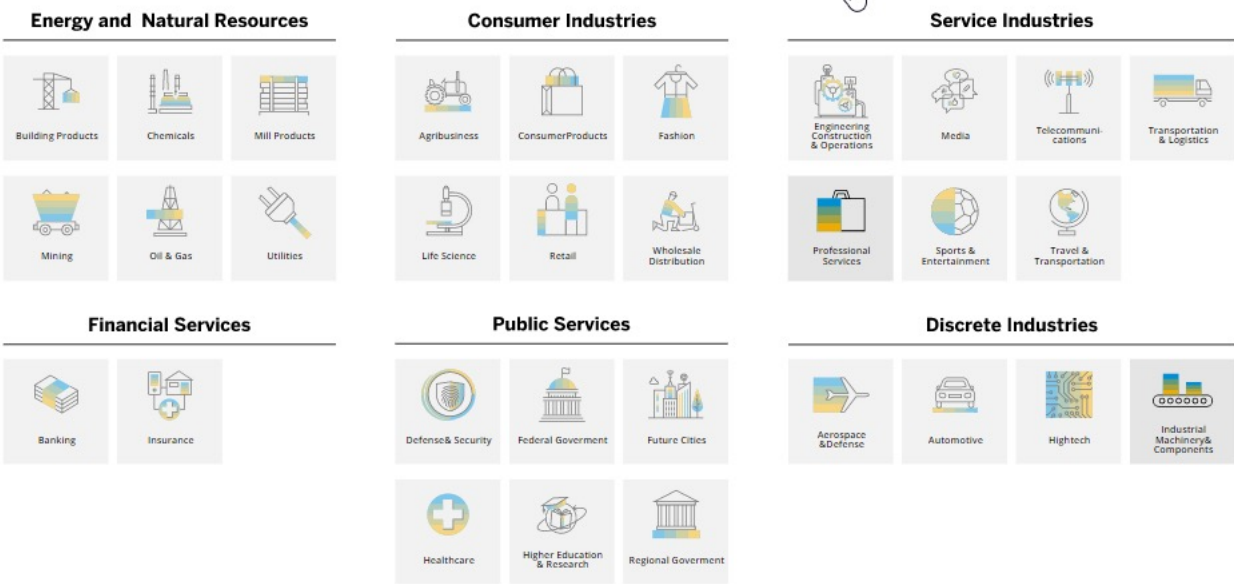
Energy and Natural Resources

Building Products
Chemicals
Mill Products
Mining
Oil & Gas
Utilities

Consumer Industries

Agribusiness
ConsumerProducts
Fashion
Life Science
Retail
Wholesale Distribution

Service Industries

Engineering Construction & Operations
Media
Telecommunications
Transportation & Logistics
Professional Services
Sports & Entertainment
Travel & Transportation

Financial Services

Banking
Insurance

Public Services

Defense& Security
Federal Goverment
Future Cities
Healthcare
Higher Education & Research
Regional Goverment

Discrete Industries

Aerospace &Defense
Automotive
Hightech
Industrial Machinery& Components